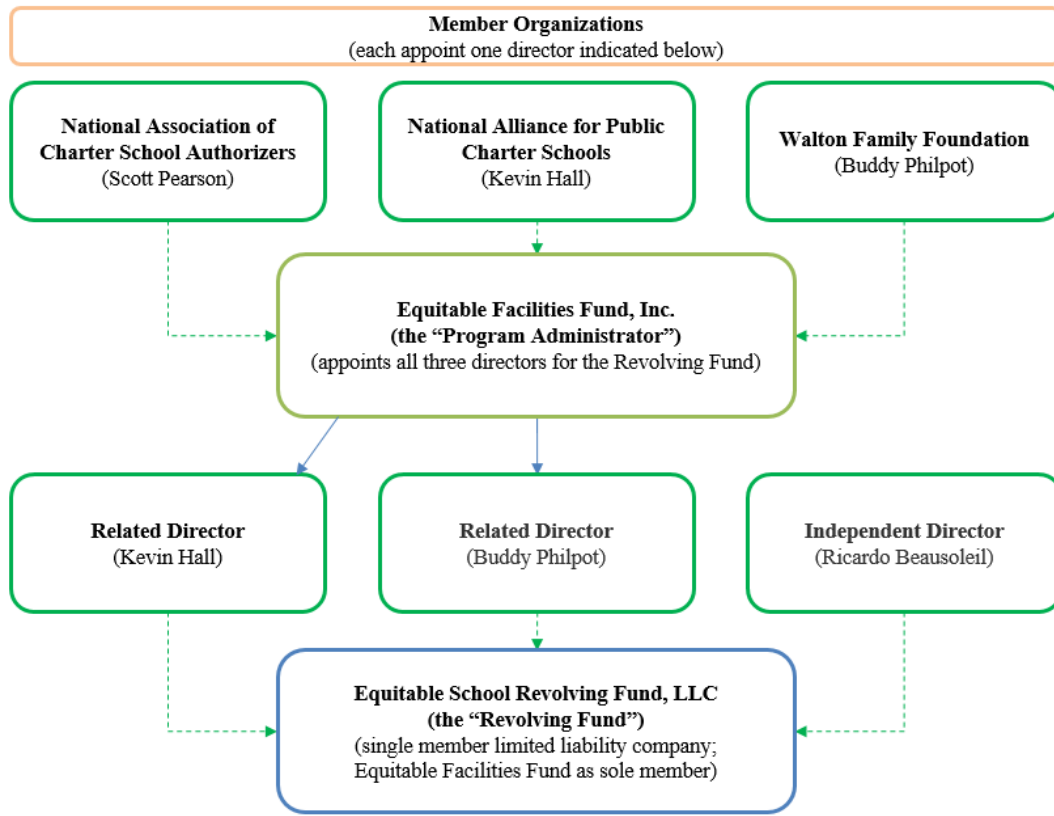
Member Organizations
(each appoint one director indicated below)

National Association of Charter School Authorizers
(Scott Pearson)

National Alliance for Public Charter Schools
(Kevin Hall)

Walton Family Foundation
(Buddy Philpot)

Equitable Facilities Fund, Inc.
(the "Program Administrator")
(appoints all three directors for the Revolving Fund)

Related Director
(Kevin Hall)

Related Director
(Buddy Philpot)

Independent Director
(Ricardo Beausoleil)

Equitable School Revolving Fund, LLC
(the "Revolving Fund")
(single member limited liability company; Equitable Facilities Fund as sole member)